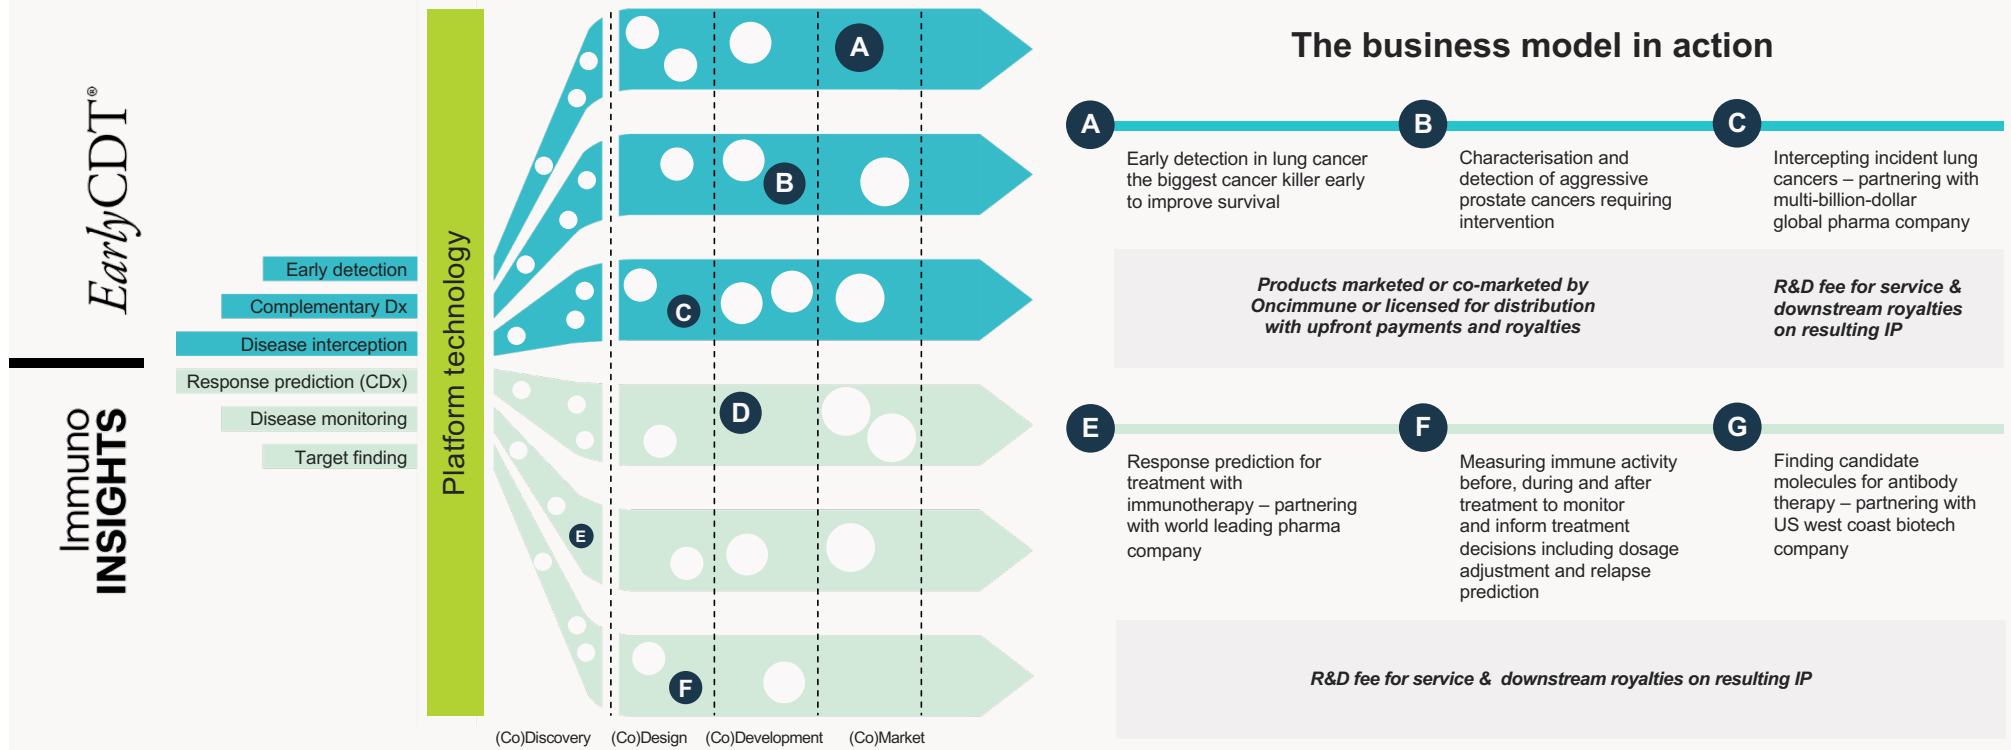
EarlyCDT®

Immuno INSIGHTS

Early detection
Complementary Dx
Disease interception
Response prediction (CDx)
Disease monitoring
Target finding

Platform technology

A
B
C
D
E
F

(Co)Discovery (Co)Design (Co)Development (Co)Market

The business model in action

A
Early detection in lung cancer the biggest cancer killer early to improve survival

B
Characterisation and detection of aggressive prostate cancers requiring intervention

C
Intercepting incident lung cancers – partnering with multi-billion-dollar global pharma company

Products marketed or co-marketed by Oncimmune or licensed for distribution with upfront payments and royalties

R&D fee for service & downstream royalties on resulting IP

E
Response prediction for treatment with immunotherapy – partnering with world leading pharma company

F
Measuring immune activity before, during and after treatment to monitor and inform treatment decisions including dosage adjustment and relapse prediction

G
Finding candidate molecules for antibody therapy – partnering with US west coast biotech company

R&D fee for service & downstream royalties on resulting IP